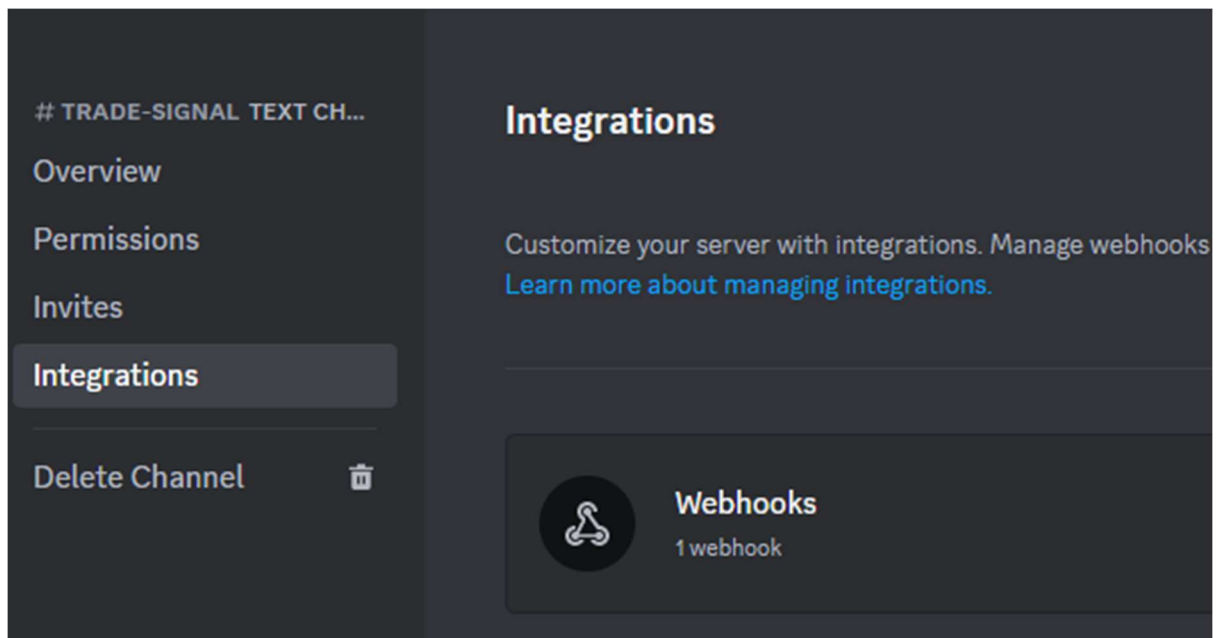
# TRADE-SIGNAL TEXT CH...
Overview
Permissions
Invites
Integrations
Delete Channel

Integrations

Customize your server with integrations. Manage webhooks
Learn more about managing integrations.

Webhooks
1 webhook